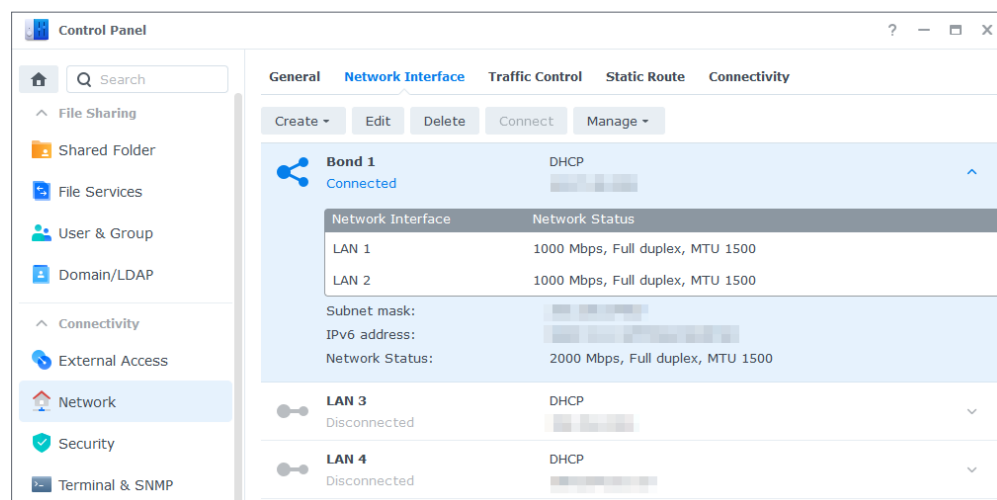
Control Panel

? — □ ×

Search

File Sharing

Shared Folder

File Services

User & Group

Domain/LDAP

Connectivity

External Access

Network

Security

Terminal & SNMP

General Network Interface Traffic Control Static Route Connectivity

Create ▾ Edit Delete Connect Manage ▾

Bond 1
Connected

DHCP
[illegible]

| Network Interface | Network Status |
|---|---|
| LAN 1 | 1000 Mbps, Full duplex, MTU 1500 |
| LAN 2 | 1000 Mbps, Full duplex, MTU 1500 |

Subnet mask: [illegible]
IPv6 address: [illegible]
Network Status: 2000 Mbps, Full duplex, MTU 1500

LAN 3
Disconnected

DHCP
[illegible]

LAN 4
Disconnected

DHCP
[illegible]